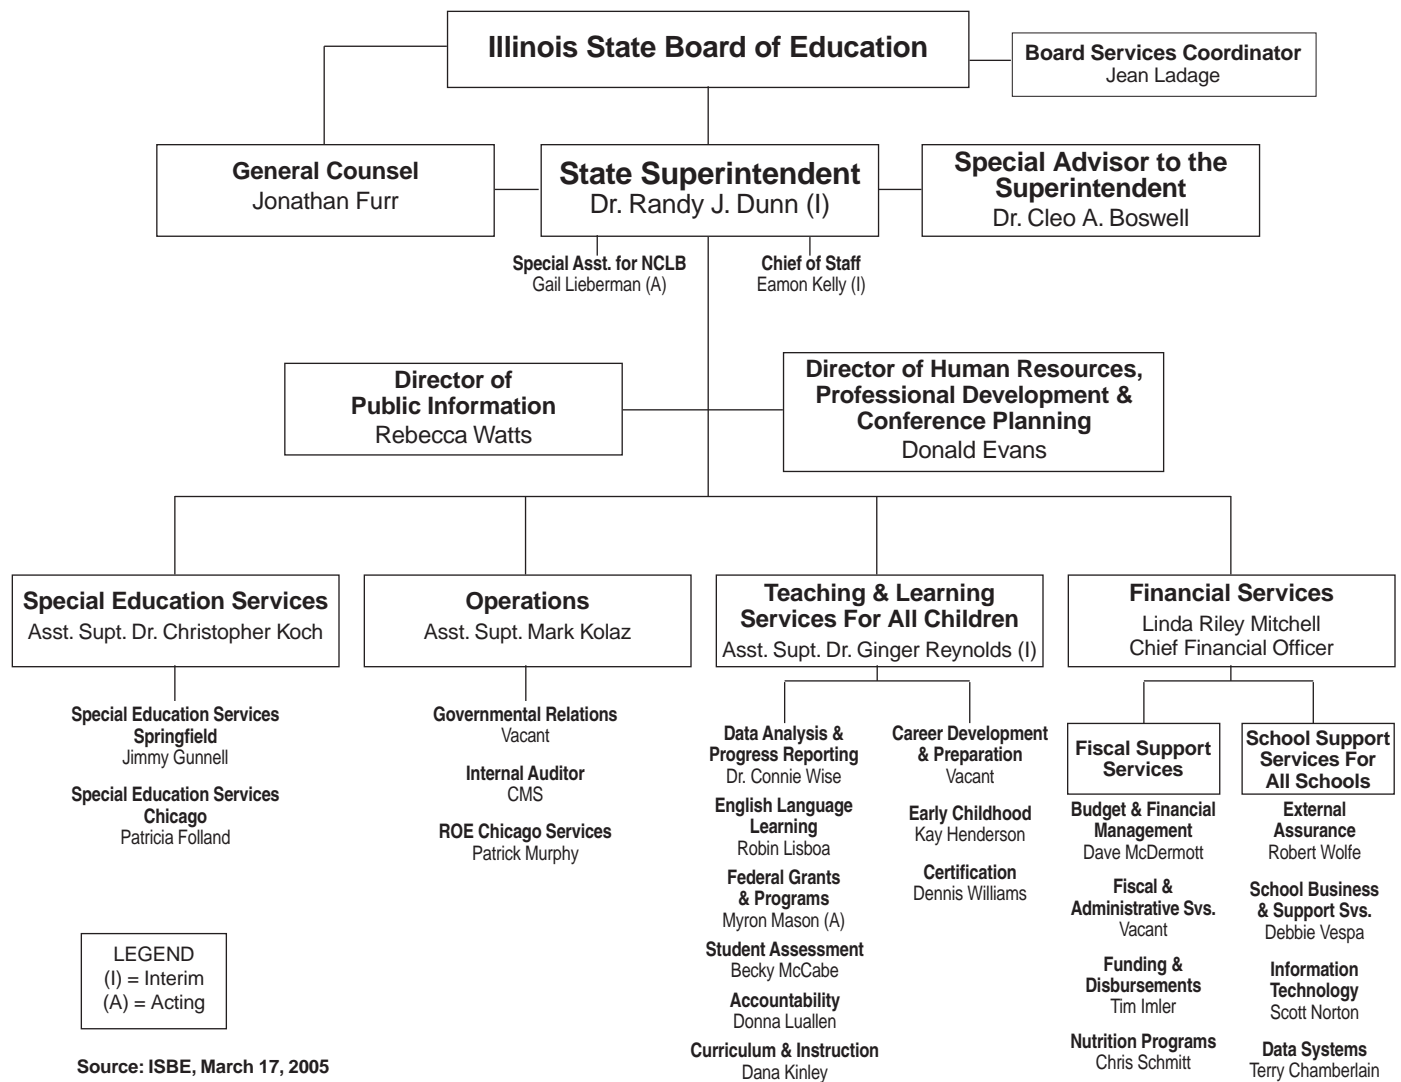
Illinois State Board of Education

Board Services Coordinator
Jean Ladage

General Counsel
Jonathan Furr

State Superintendent
Dr. Randy J. Dunn (I)

Special Advisor to the Superintendent
Dr. Cleo A. Boswell

Special Asst. for NCLB
Gail Lieberman (A)

Chief of Staff
Eamon Kelly (I)

Director of Public Information
Rebecca Watts

Director of Human Resources, Professional Development & Conference Planning
Donald Evans

Special Education Services
Asst. Supt. Dr. Christopher Koch

Special Education Services Springfield
Jimmy Gunnell

Special Education Services Chicago
Patricia Folland

Operations
Asst. Supt. Mark Kolaz

Governmental Relations
Vacant

Internal Auditor
CMS

ROE Chicago Services
Patrick Murphy

Teaching & Learning Services For All Children
Asst. Supt. Dr. Ginger Reynolds (I)

Data Analysis & Progress Reporting
Dr. Connie Wise

English Language Learning
Robin Lisboa

Federal Grants & Programs
Myron Mason (A)

Student Assessment
Becky McCabe

Accountability
Donna Luallen

Curriculum & Instruction
Dana Kinley

Career Development & Preparation
Vacant

Early Childhood
Kay Henderson

Certification
Dennis Williams

Financial Services
Linda Riley Mitchell
Chief Financial Officer

Fiscal Support Services

Budget & Financial Management
Dave McDermott

Fiscal & Administrative Svs.
Vacant

Funding & Disbursements
Tim Imler

Nutrition Programs
Chris Schmitt

School Support Services For All Schools

External Assurance
Robert Wolfe

School Business & Support Svs.
Debbie Vespa

Information Technology
Scott Norton

Data Systems
Terry Chamberlain

LEGEND
(I) = Interim
(A) = Acting

Source: ISBE, March 17, 2005